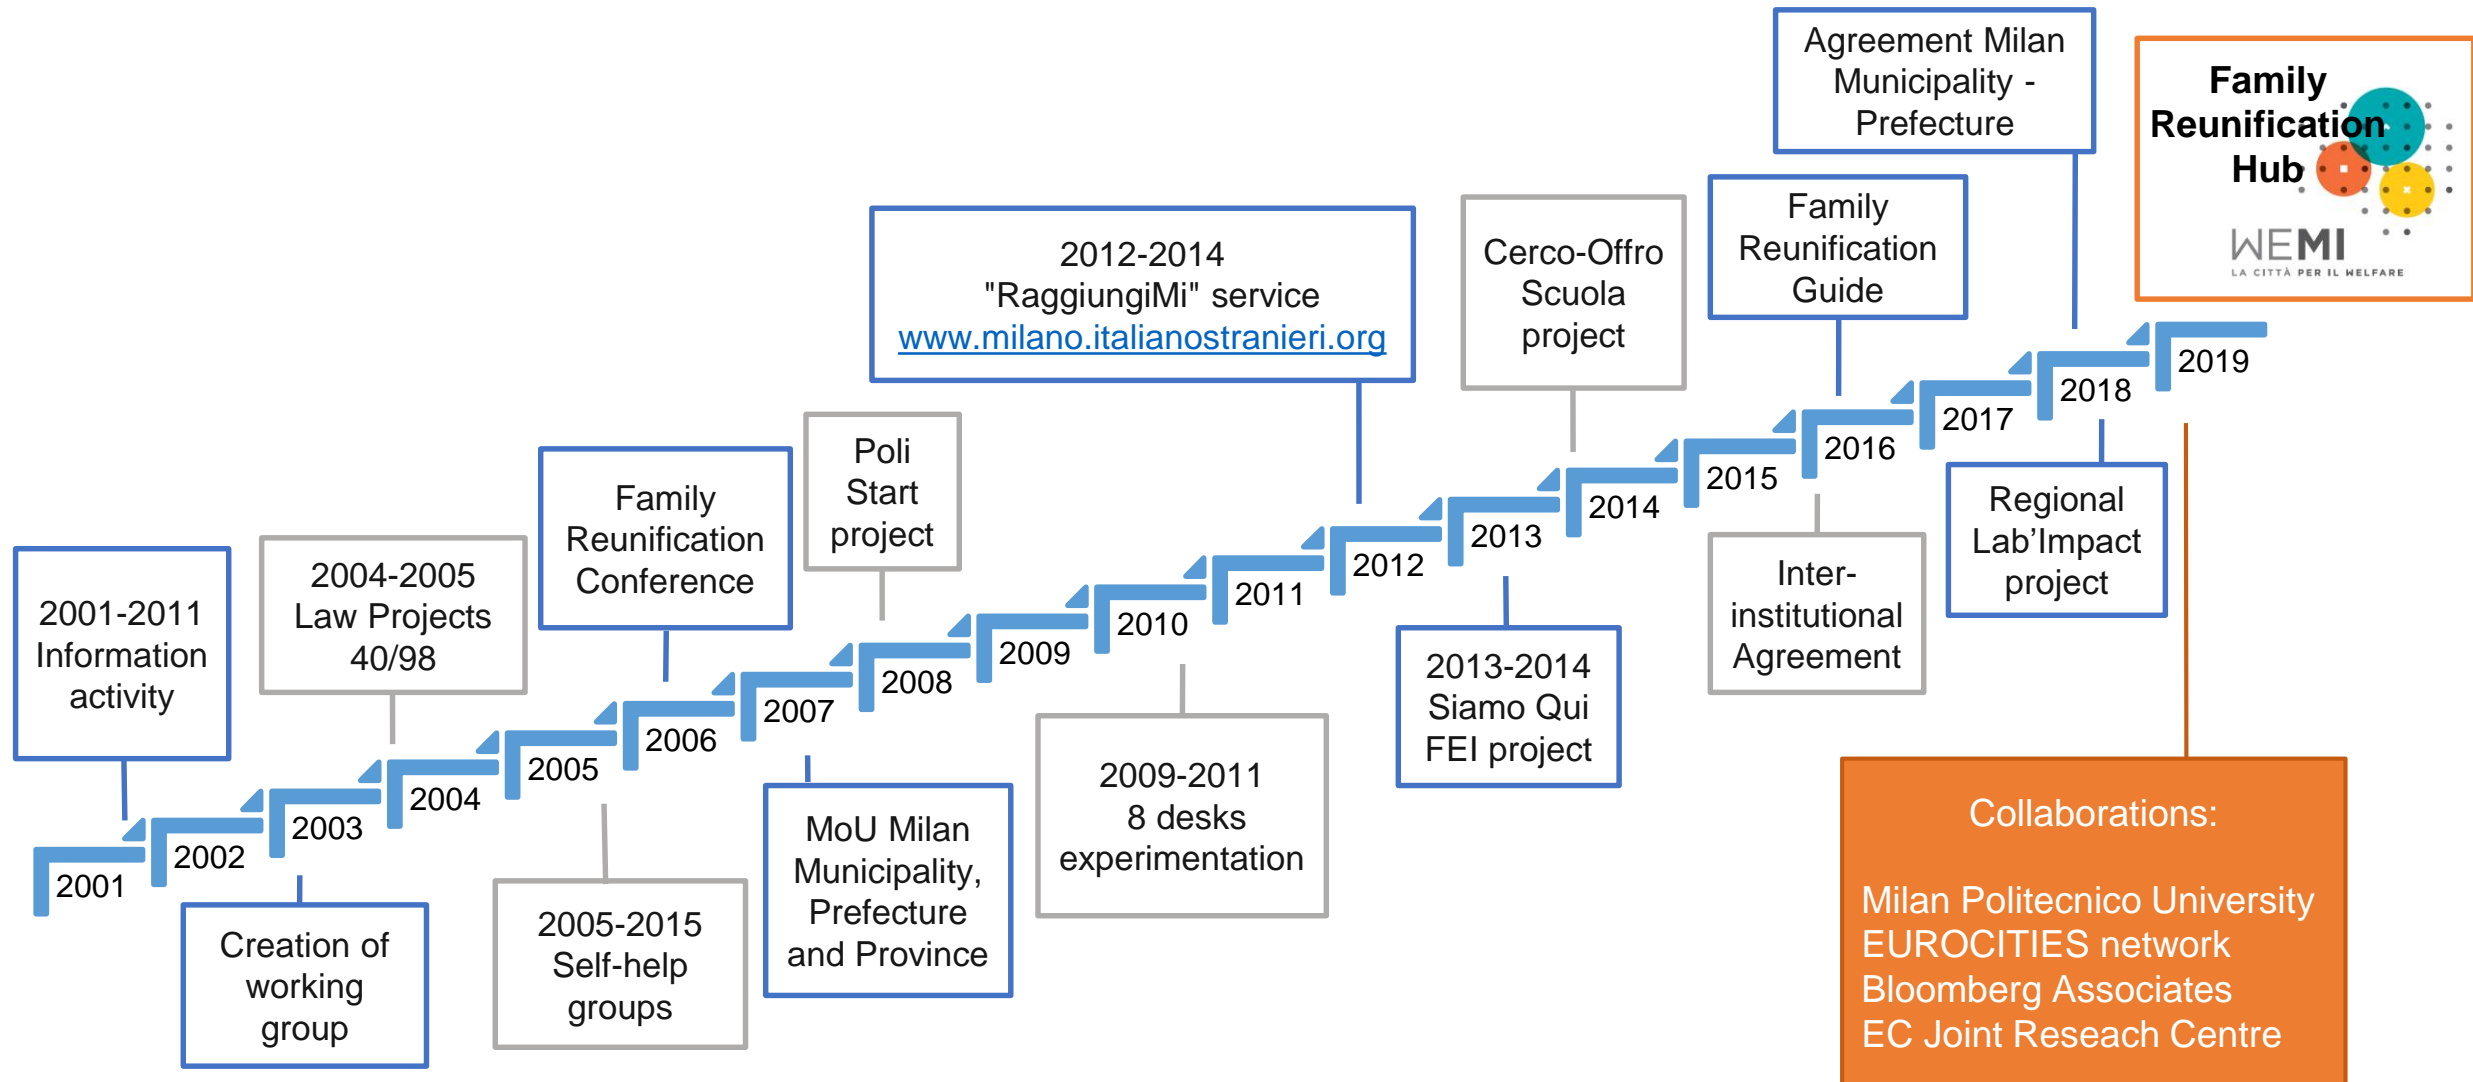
2001-2011 Information activity

2001

2002

Creation of working group

2003

2004-2005 Law Projects 40/98

2004

2005

2005-2015 Self-help groups

Family Reunification Conference

2006

2007

MoU Milan Municipality, Prefecture and Province

Poli Start project

2008

2009

2010

2009-2011 8 desks experimentation

2012-2014 "RaggiungiMi" service www.milano.italianostranieri.org

2011

2012

2013

2013-2014 Siamo Qui FEI project

Cerco-Offro Scuola project

2014

2015

Family Reunification Guide

2016

Inter-institutional Agreement

2017

Agreement Milan Municipality - Prefecture

2018

Regional Lab'Impact project

2019

Family Reunification Hub

WEMI
LA CITTÀ PER IL WELFARE

Collaborations:

Milan Politecnico University
EUROCITIES network
Bloomberg Associates
EC Joint Reseach Centre